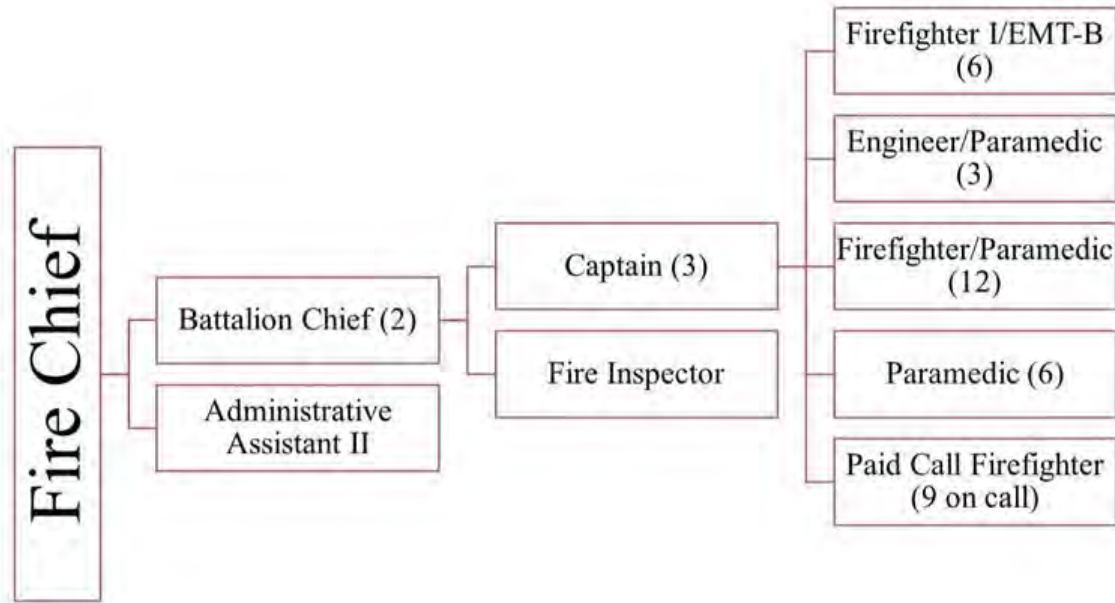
Fire Chief

Battalion Chief (2)

Administrative Assistant II

Captain (3)

Fire Inspector

Firefighter I/EMT-B (6)

Engineer/Paramedic (3)

Firefighter/Paramedic (12)

Paramedic (6)

Paid Call Firefighter (9 on call)